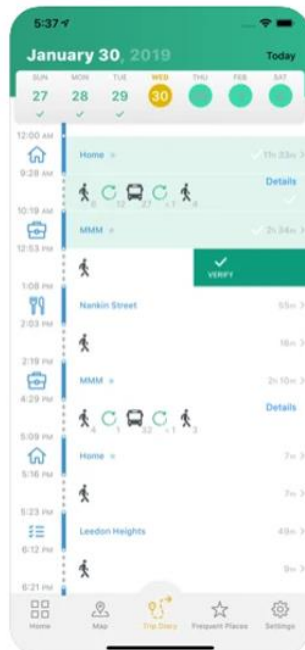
5:37

January 30, 2019

Today

SUN 27
MON 28
TUE 29
WED 30
THU
FRI
SAT

12:00 AM
9:28 AM
Home
11h 23m >

Details

6 12 27 1 4

10:19 AM
12:53 PM
MMM
2h 34m >

VERIFY

1:08 PM
2:03 PM
Nankin Street
55m >

16m >

2:19 PM
4:29 PM
MMM
2h 10m >

Details

4 1 32 1 3

5:09 PM
5:16 PM
Home
7m >

7m >

5:23 PM
6:12 PM
Leedon Heights
49m >

9m >

6:21 PM

Home
Map
Trip Diary
Frequent Places
Settings